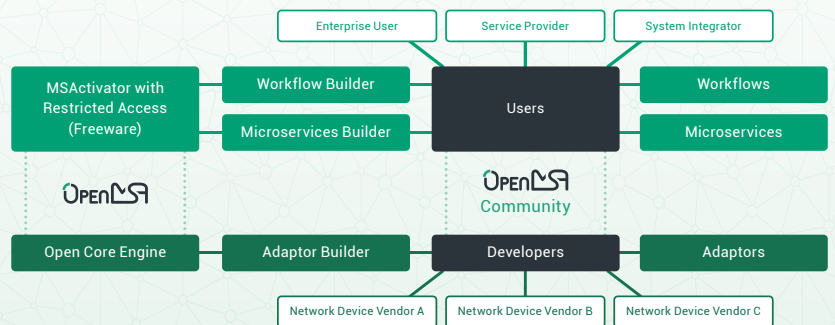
Enterprise User

Service Provider

System Integrator

MSActivator with Restricted Access (Freeware)

Workflow Builder

Users

Workflows

Microservices Builder

Microservices

OpenMSA

OpenMSA Community

Open Core Engine

Adaptor Builder

Developers

Adaptors

Network Device Vendor A

Network Device Vendor B

Network Device Vendor C